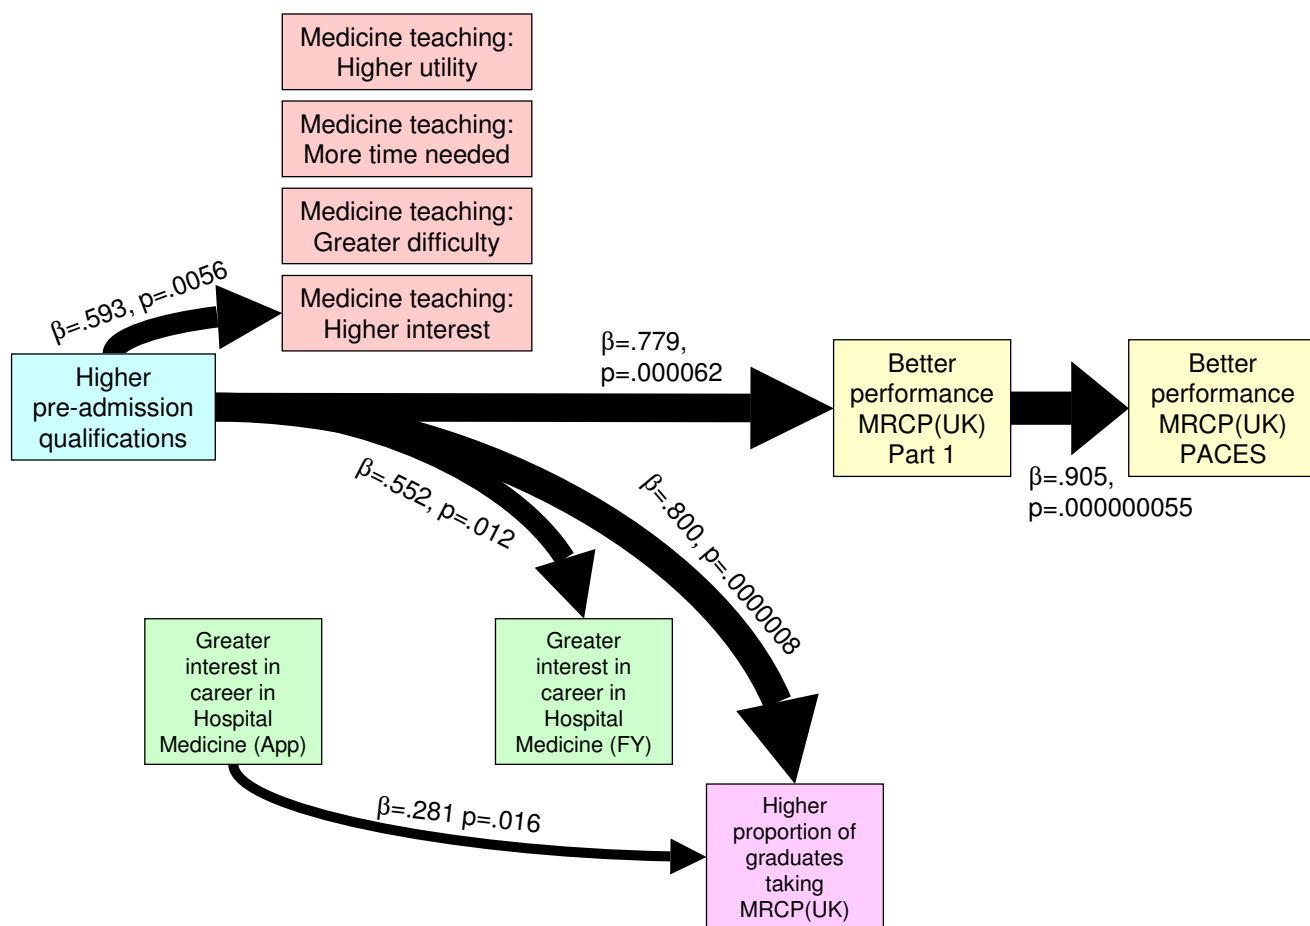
Medicine teaching: Higher utility

Medicine teaching: More time needed

Medicine teaching: Greater difficulty

Medicine teaching: Higher interest

β=.593, p=.0056

Higher pre-admission qualifications

β=.779, p=.000062

Better performance MRCP(UK) Part 1

Better performance MRCP(UK) PACES

β=.905, p=.000000055

β=.552, p=.012

β=.800, p=.0000008

Greater interest in career in Hospital Medicine (App)

Greater interest in career in Hospital Medicine (FY)

β=.281 p=.016

Higher proportion of graduates taking MRCP(UK)